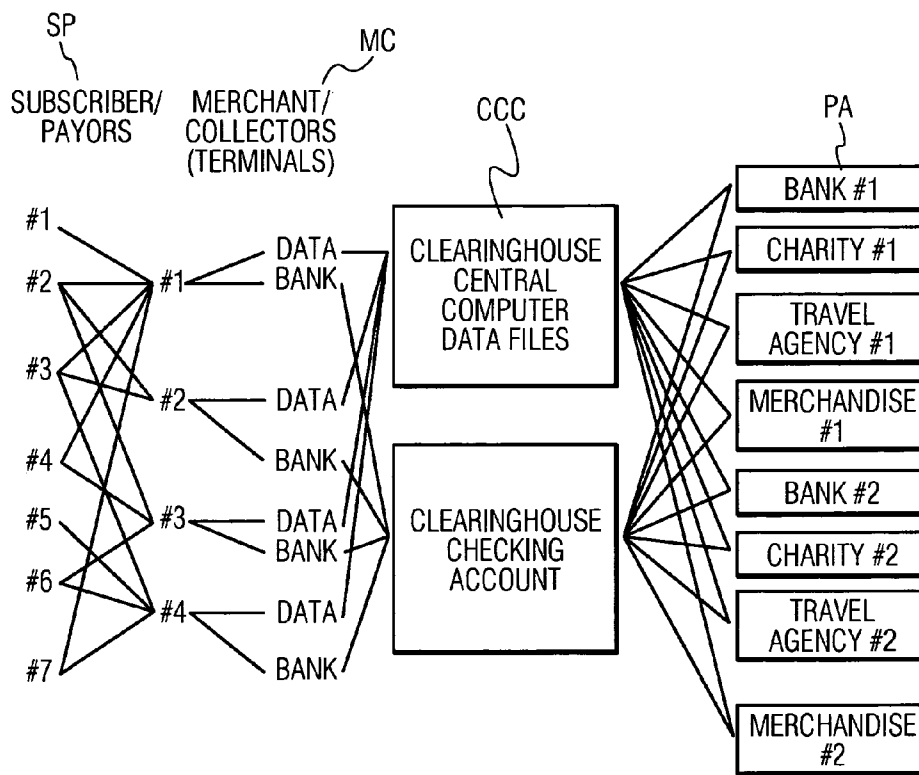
SP

SUBSCRIBER/ PAYORS

MC

MERCHANT/ COLLECTORS (TERMINALS)

CCC

PA

#1
#2
#3
#4
#5
#6
#7

#1
#2
#3
#4

DATA
BANK
DATA
BANK
DATA
BANK
DATA
BANK

CLEARINGHOUSE CENTRAL COMPUTER DATA FILES

CLEARINGHOUSE CHECKING ACCOUNT

BANK #1
CHARITY #1
TRAVEL AGENCY #1
MERCHANDISE #1
BANK #2
CHARITY #2
TRAVEL AGENCY #2
MERCHANDISE #2